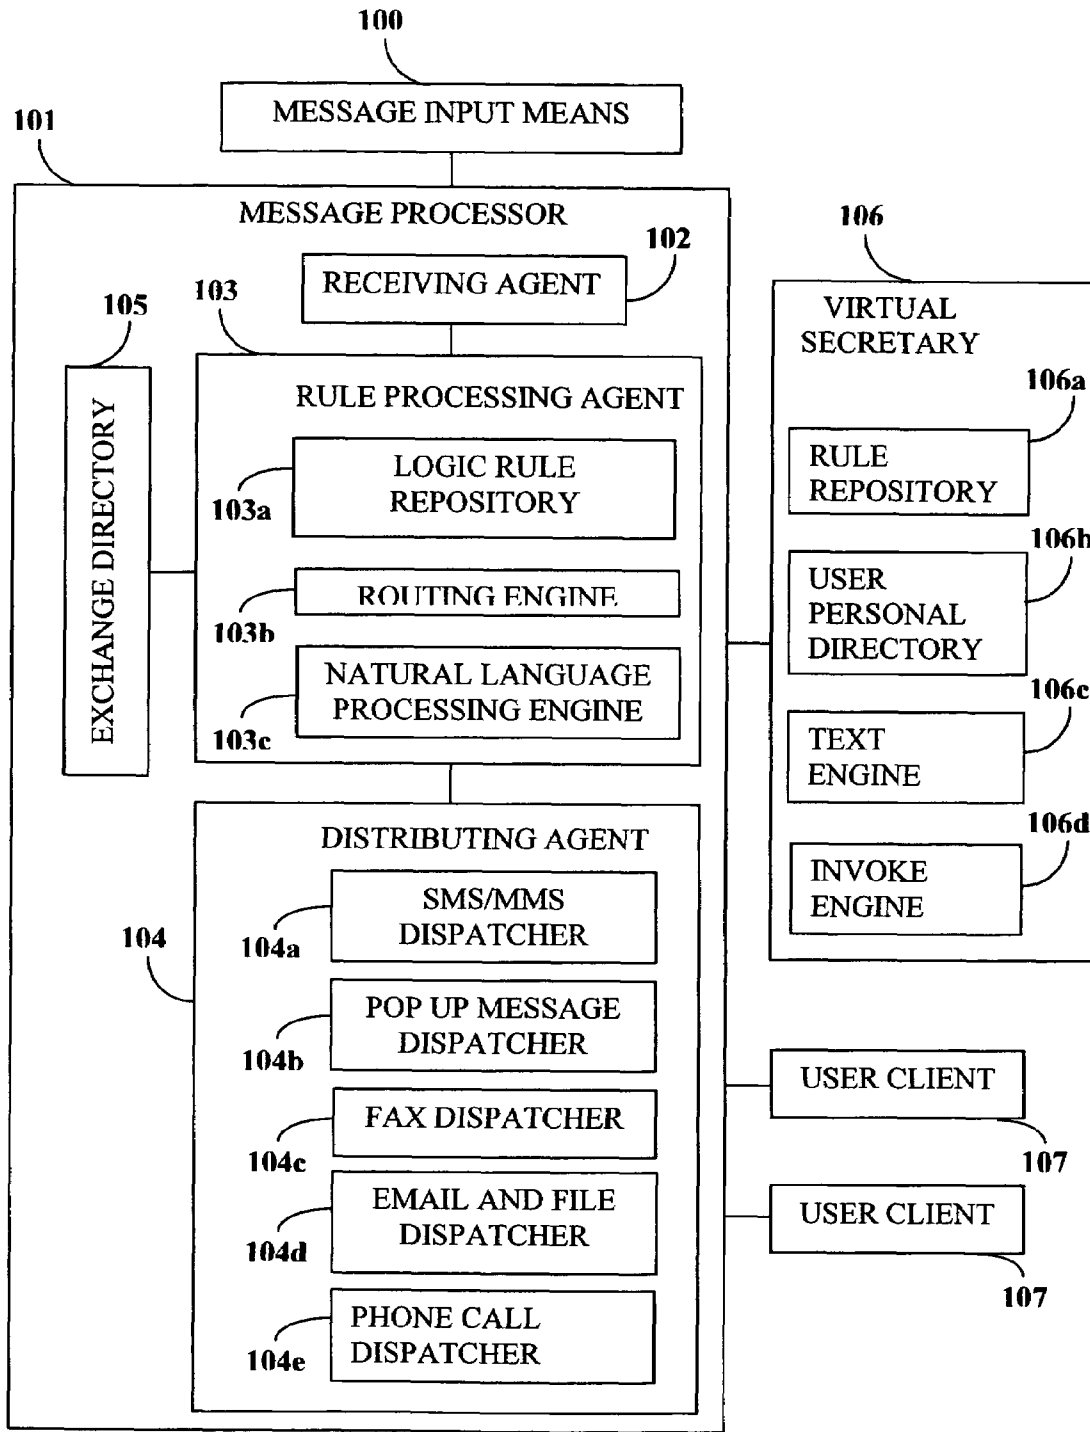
100

MESSAGE INPUT MEANS

101

MESSAGE PROCESSOR

102

RECEIVING AGENT

105

103

EXCHANGE DIRECTORY

RULE PROCESSING AGENT

103a

LOGIC RULE REPOSITORY

103b

ROUTING ENGINE

103c

NATURAL LANGUAGE PROCESSING ENGINE

DISTRIBUTING AGENT

104

104a

SMS/MMS DISPATCHER

104b

POP UP MESSAGE DISPATCHER

104c

FAX DISPATCHER

104d

EMAIL AND FILE DISPATCHER

104e

PHONE CALL DISPATCHER

106

VIRTUAL SECRETARY

106a

RULE REPOSITORY

106b

USER PERSONAL DIRECTORY

106c

TEXT ENGINE

106d

INVOKE ENGINE

USER CLIENT

107

USER CLIENT

107